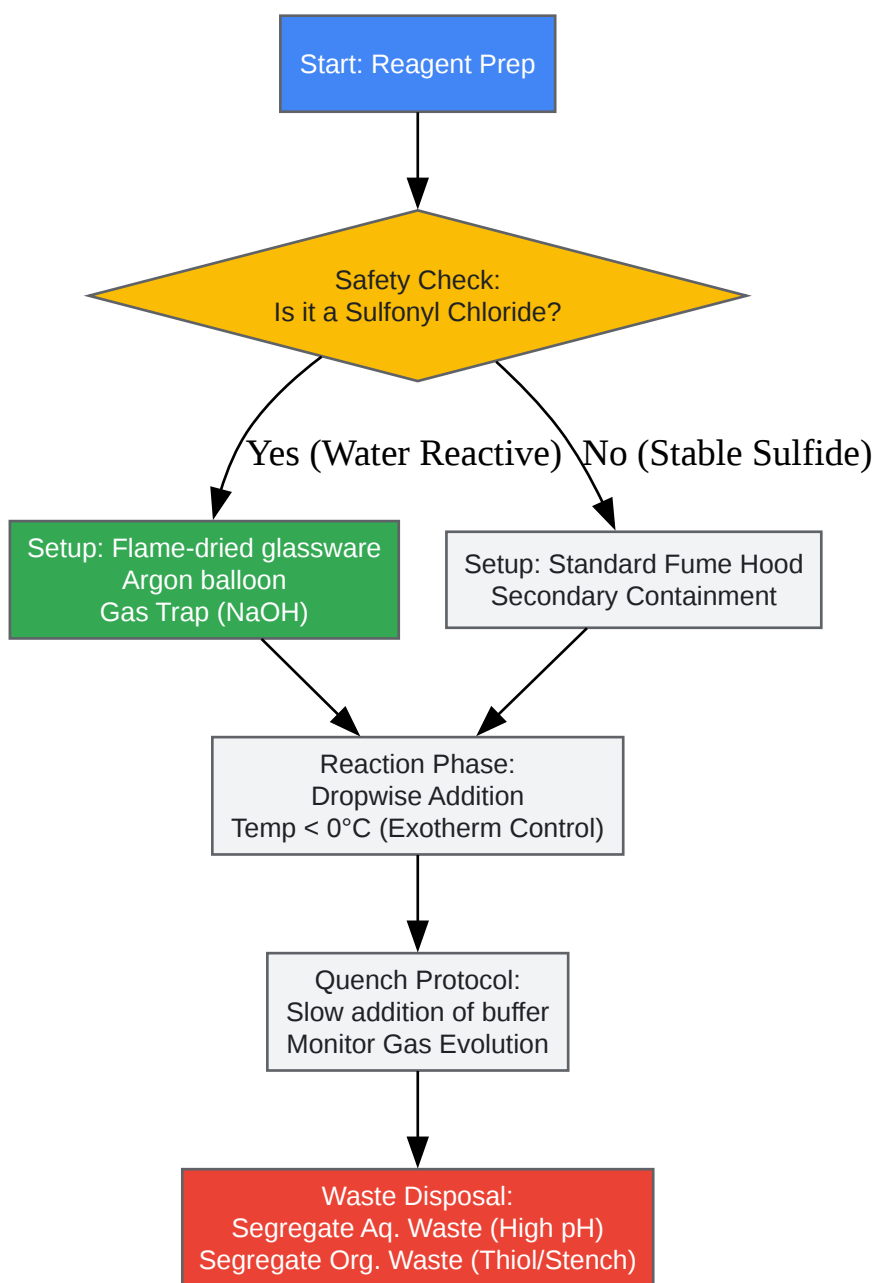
Start: Reagent Prep

Safety Check:
Is it a Sulfonyl Chloride?

Yes (Water Reactive)

No (Stable Sulfide)

Setup: Flame-dried glassware
Argon balloon
Gas Trap (NaOH)

Setup: Standard Fume Hood
Secondary Containment

Reaction Phase:
Dropwise Addition
Temp < 0°C (Exotherm Control)

Quench Protocol:
Slow addition of buffer
Monitor Gas Evolution

Waste Disposal:
Segregate Aq. Waste (High pH)
Segregate Org. Waste (Thiol/Stench)